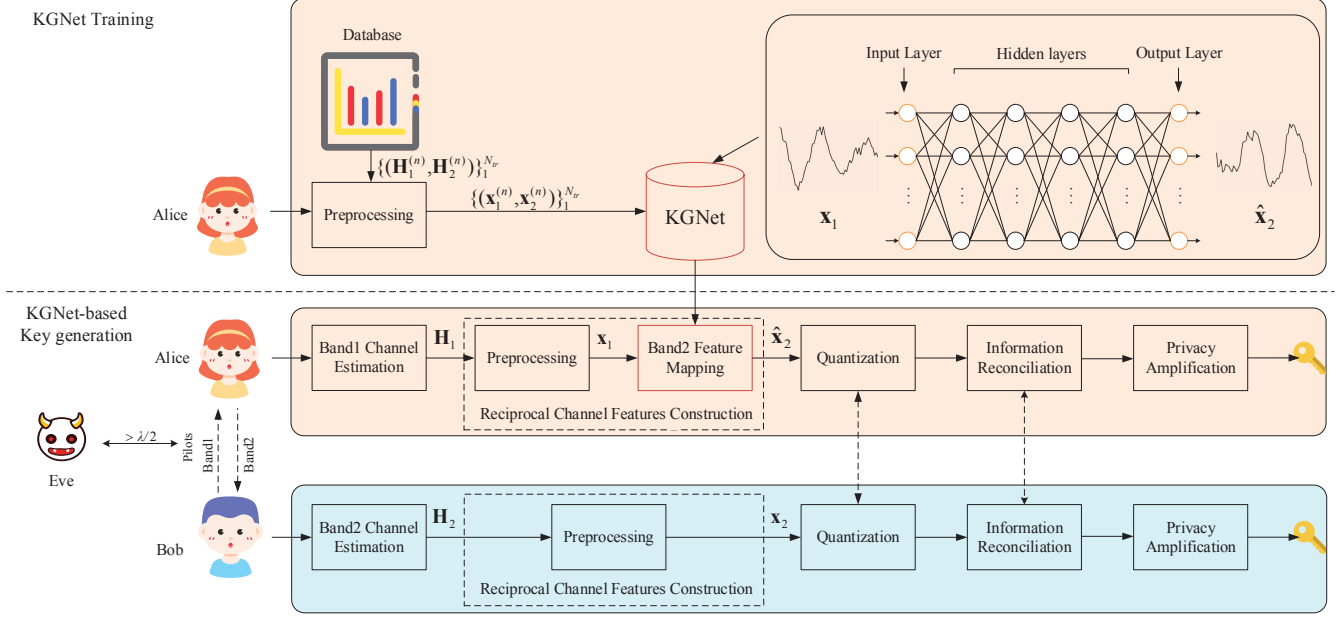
KGNet Training

Database

Input Layer

Hidden layers

Output Layer

$\{(\mathbf{H}_1^{(n)}, \mathbf{H}_2^{(n)})\}_1^{N_{tr}}$

Alice

Preprocessing

$\{(\mathbf{x}_1^{(n)}, \mathbf{x}_2^{(n)})\}_1^{N_{tr}}$

KGNet

$\mathbf{x}_1$

$\hat{\mathbf{x}}_2$

KGNet-based Key generation

Alice

Band1 Channel Estimation

$\mathbf{H}_1$

Preprocessing

$\mathbf{x}_1$

Band2 Feature Mapping

$\hat{\mathbf{x}}_2$

Quantization

Information Reconciliation

Privacy Amplification

Reciprocal Channel Features Construction

$> \lambda/2$

Pilots

Band1

Band2

Eve

Bob

Band2 Channel Estimation

$\mathbf{H}_2$

Preprocessing

$\mathbf{x}_2$

Quantization

Information Reconciliation

Privacy Amplification

Reciprocal Channel Features Construction